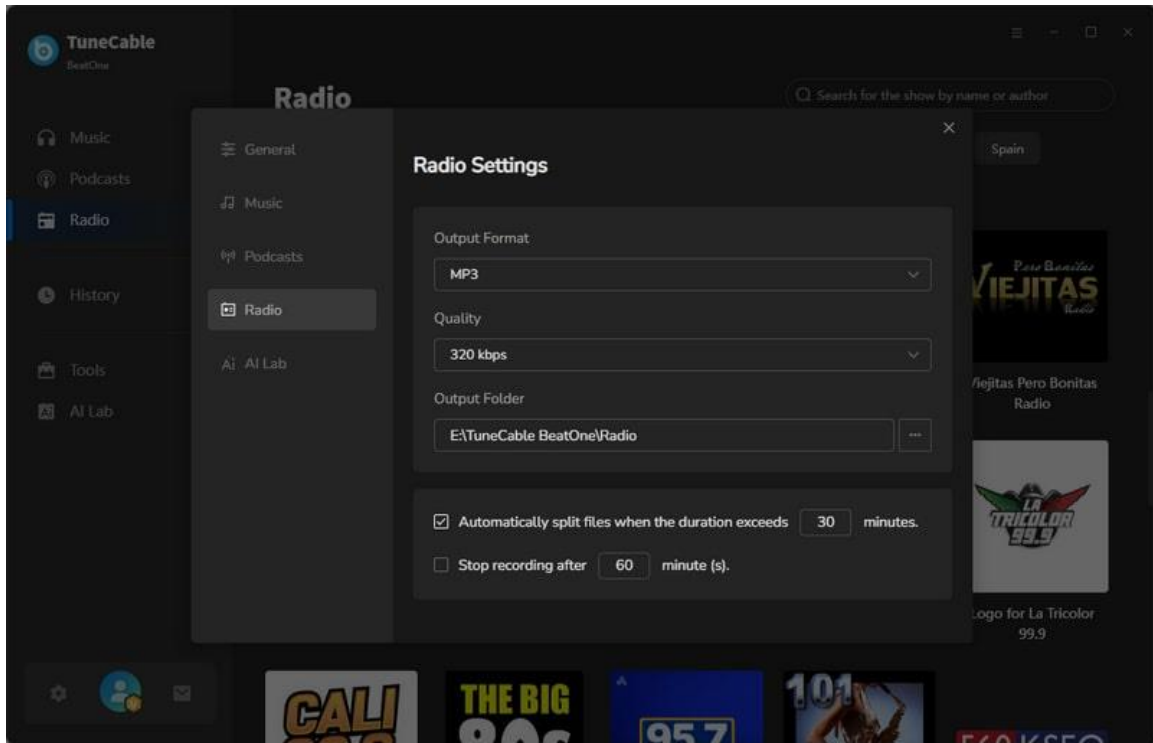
TuneCable
BeatOne

Music
Podcasts
Radio
History
Tools
AI Lab

Radio

Search for the show by name or author

Spain

General
Music
Podcasts
Radio
AI Lab

Radio Settings

Output Format
MP3

Quality
320 kbps

Output Folder
E:\TuneCable BeatOne\Radio

Automatically split files when the duration exceeds 30 minutes.

Stop recording after 60 minute (s).

Pero Bonitas
VIEJITAS
Radio

Viejitas Pero Bonitas Radio

LA TRICOLOR 99.9

Logo for La Tricolor 99.9

CALI

THE BIG 80s

95.7

101

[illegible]